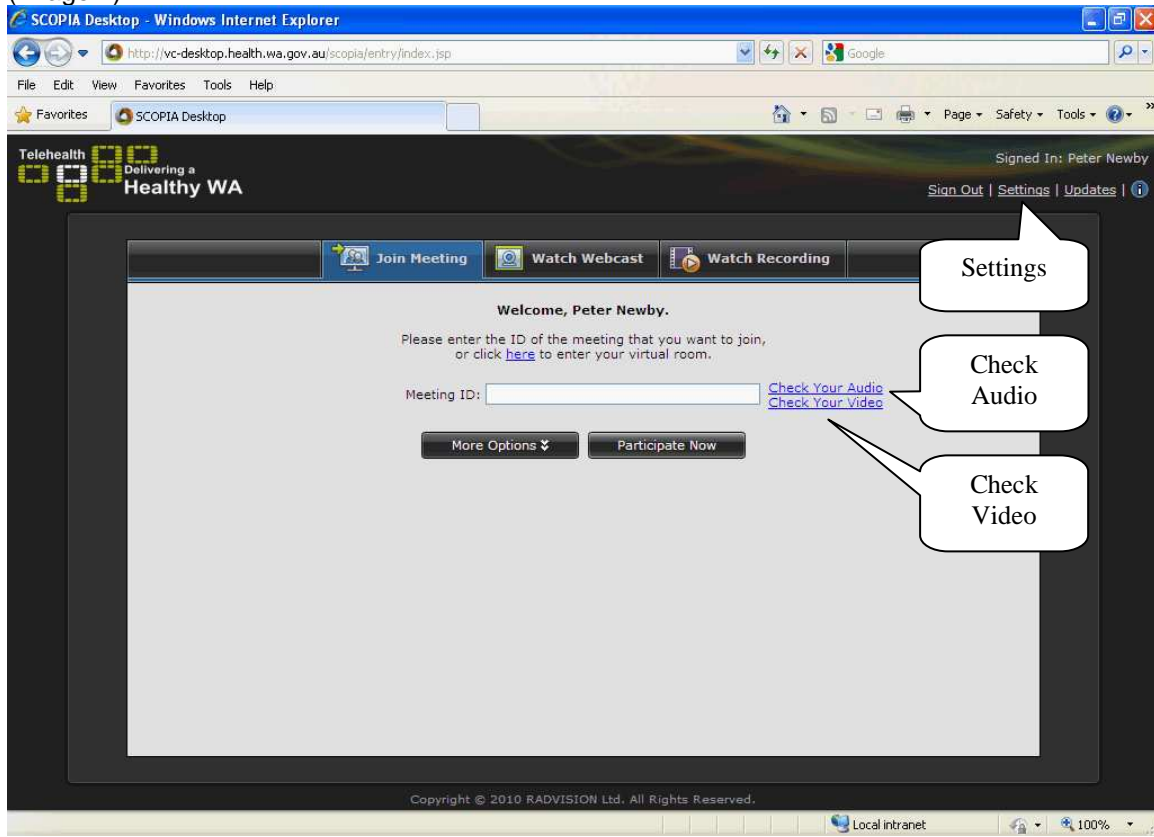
SCOPIA Desktop - Windows Internet Explorer

http://vc-desktop.health.wa.gov.au/scopia/entry/index.jsp

Google

File Edit View Favorites Tools Help

Favorites SCOPIA Desktop

Page ▾ Safety ▾ Tools ▾

Telehealth Delivering a Healthy WA

Signed In: Peter Newby

Sign Out | Settings | Updates |

Join Meeting Watch Webcast Watch Recording

Settings

Welcome, Peter Newby.

Please enter the ID of the meeting that you want to join, or click here to enter your virtual room.

Check Audio

Meeting ID:

Check Your Audio
Check Your Video

More Options

Participate Now

Check Video

Copyright © 2010 RADVISION Ltd. All Rights Reserved.

Local intranet 100%